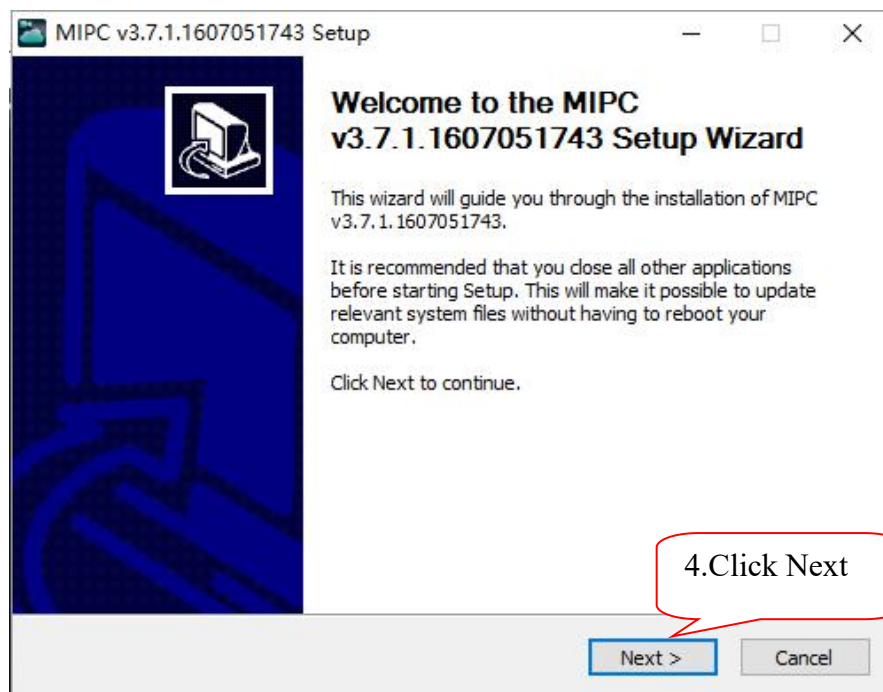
MIPC v3.7.1.1607051743 Setup

Welcome to the MIPC v3.7.1.1607051743 Setup Wizard

This wizard will guide you through the installation of MIPC v3.7.1.1607051743.

It is recommended that you close all other applications before starting Setup. This will make it possible to update relevant system files without having to reboot your computer.

Click Next to continue.

4.Click Next

Next >

Cancel